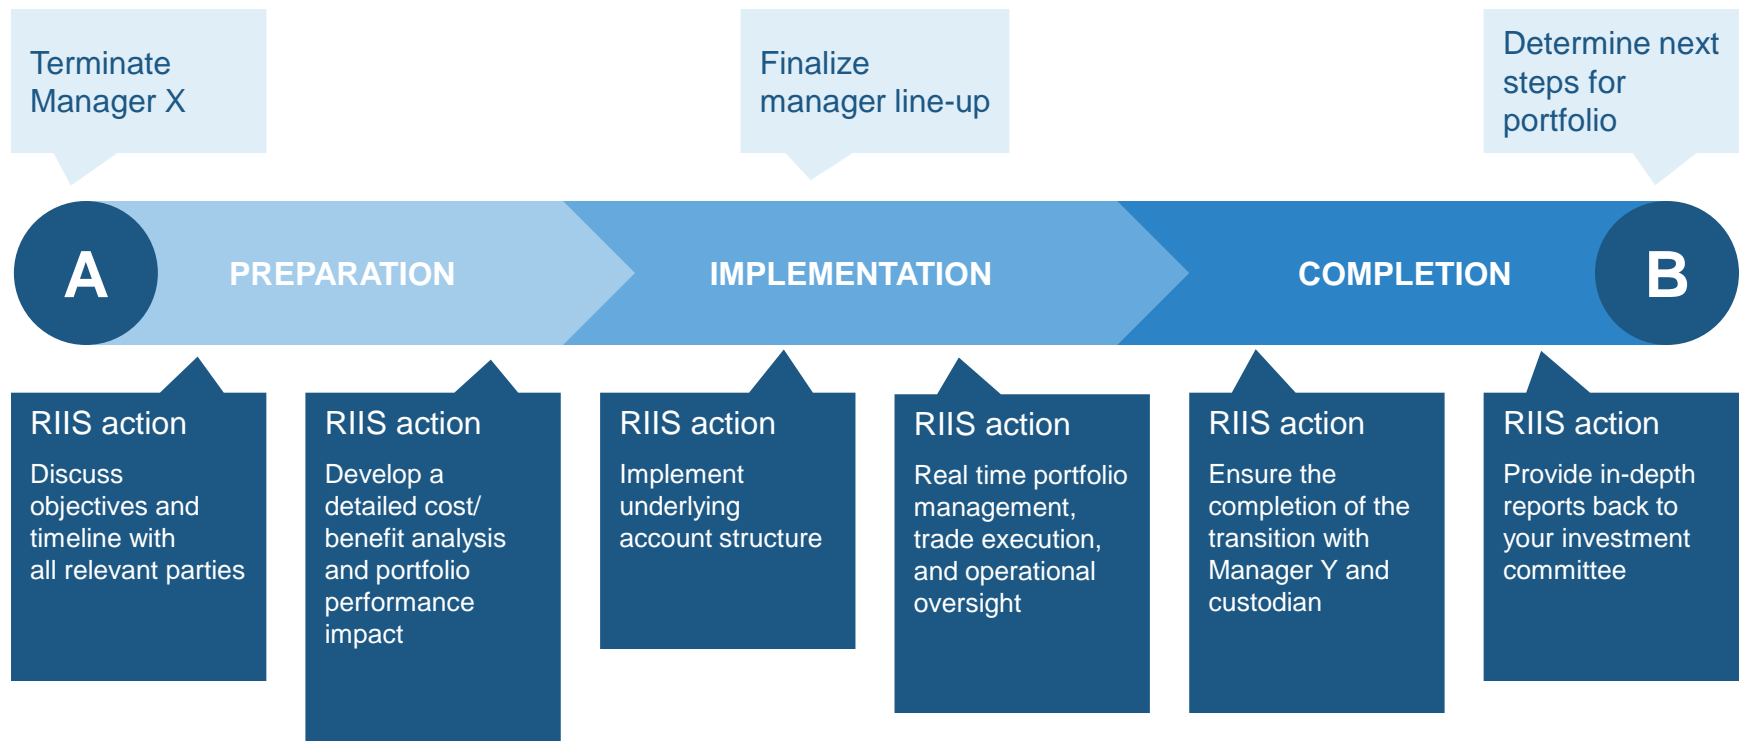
Terminate Manager X

Finalize manager line-up

Determine next steps for portfolio

A

PREPARATION

IMPLEMENTATION

COMPLETION

B

RIIS action

Discuss objectives and timeline with all relevant parties

RIIS action

Develop a detailed cost/ benefit analysis and portfolio performance impact

RIIS action

Implement underlying account structure

RIIS action

Real time portfolio management, trade execution, and operational oversight

RIIS action

Ensure the completion of the transition with Manager Y and custodian

RIIS action

Provide in-depth reports back to your investment committee